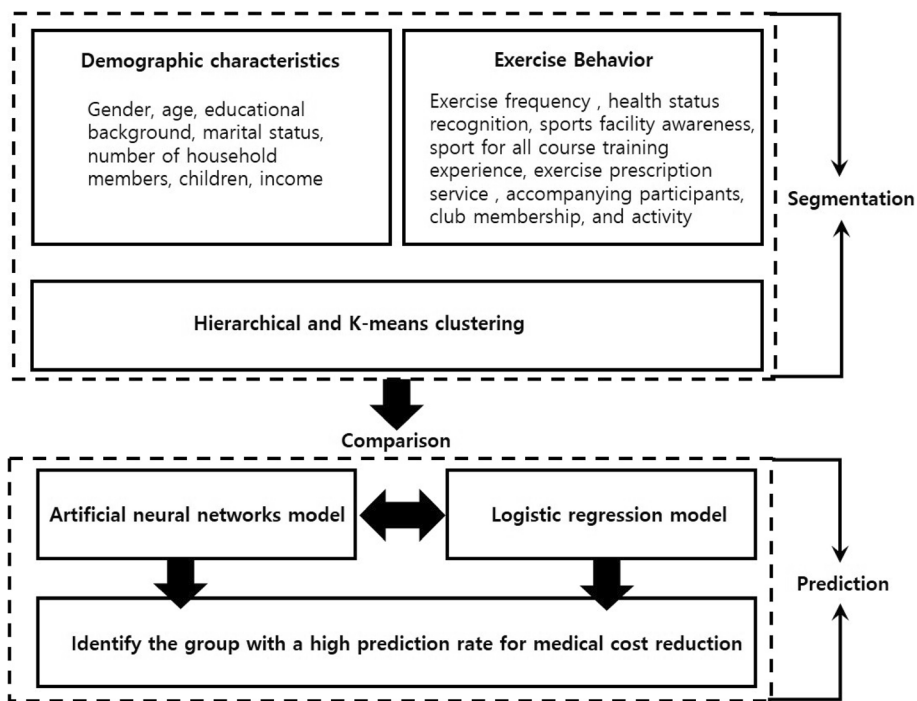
Demographic characteristics

Gender, age, educational background, marital status, number of household members, children, income

Exercise Behavior

Exercise frequency , health status recognition, sports facility awareness, sport for all course training experience, exercise prescription service , accompanying participants, club membership, and activity

Segmentation

Hierarchical and K-means clustering

Comparison

Artificial neural networks model

Logistic regression model

Prediction

Identify the group with a high prediction rate for medical cost reduction